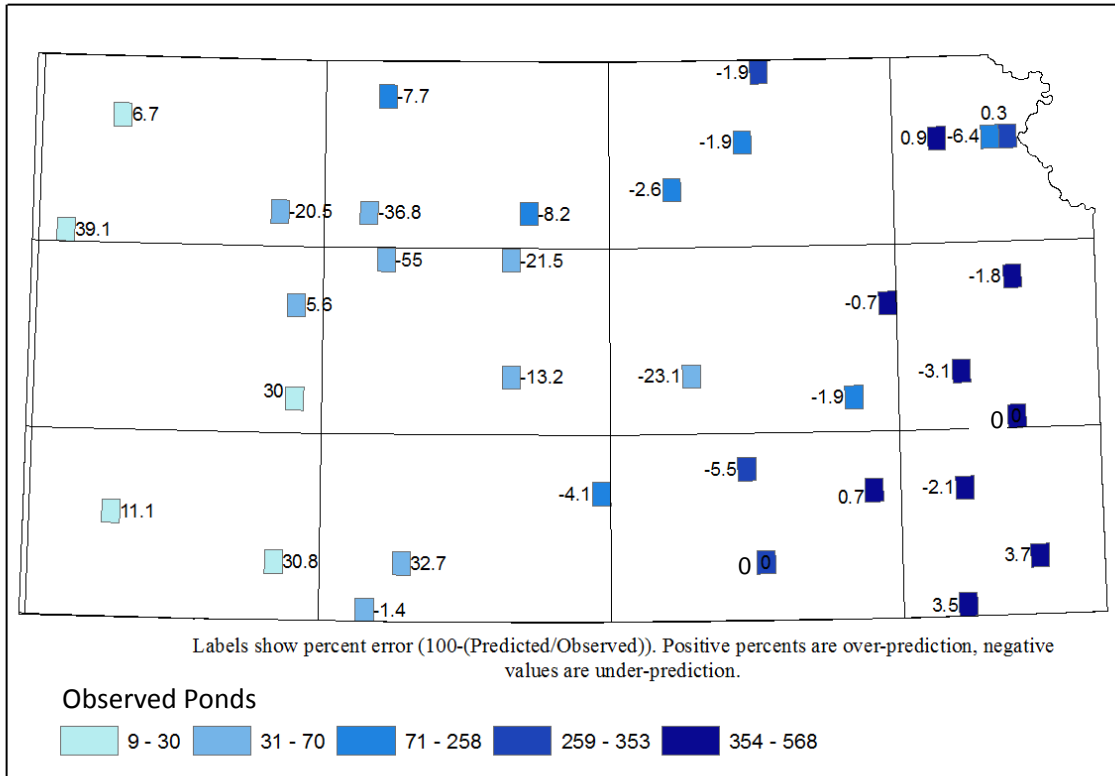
-1.9
-7.7
6.7
0.3
0.9 -6.4
-1.9
-2.6
-20.5 -36.8 -8.2
39.1
-55 -21.5
-1.8
-0.7
5.6
-3.1
30
-13.2 -23.1
-1.9
0 0
-5.5
-4.1
0.7
-2.1
11.1
3.7
30.8
32.7
0 0
-1.4
3.5

Labels show percent error (100-(Predicted/Observed)). Positive percents are over-prediction, negative values are under-prediction.

Observed Ponds
9 - 30
31 - 70
71 - 258
259 - 353
354 - 568